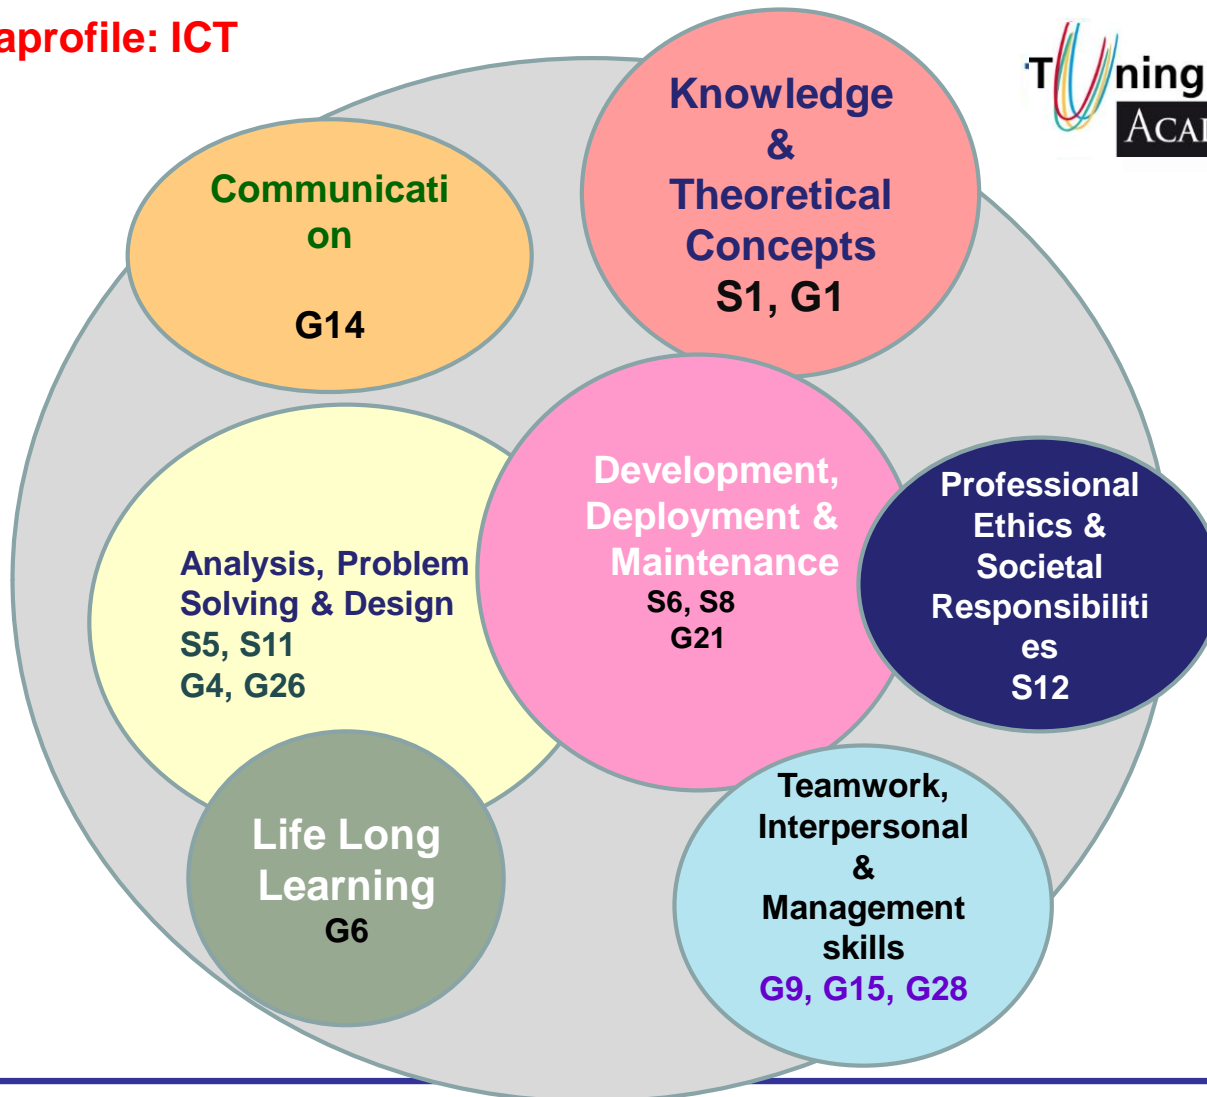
aprofile: ICT

Tuning
Acad

Communication
G14

Knowledge & Theoretical Concepts
S1, G1

Analysis, Problem Solving & Design
S5, S11
G4, G26

Development, Deployment & Maintenance
S6, S8
G21

Professional Ethics & Societal Responsibilities
S12

Life Long Learning
G6

Teamwork, Interpersonal & Management skills
G9, G15, G28